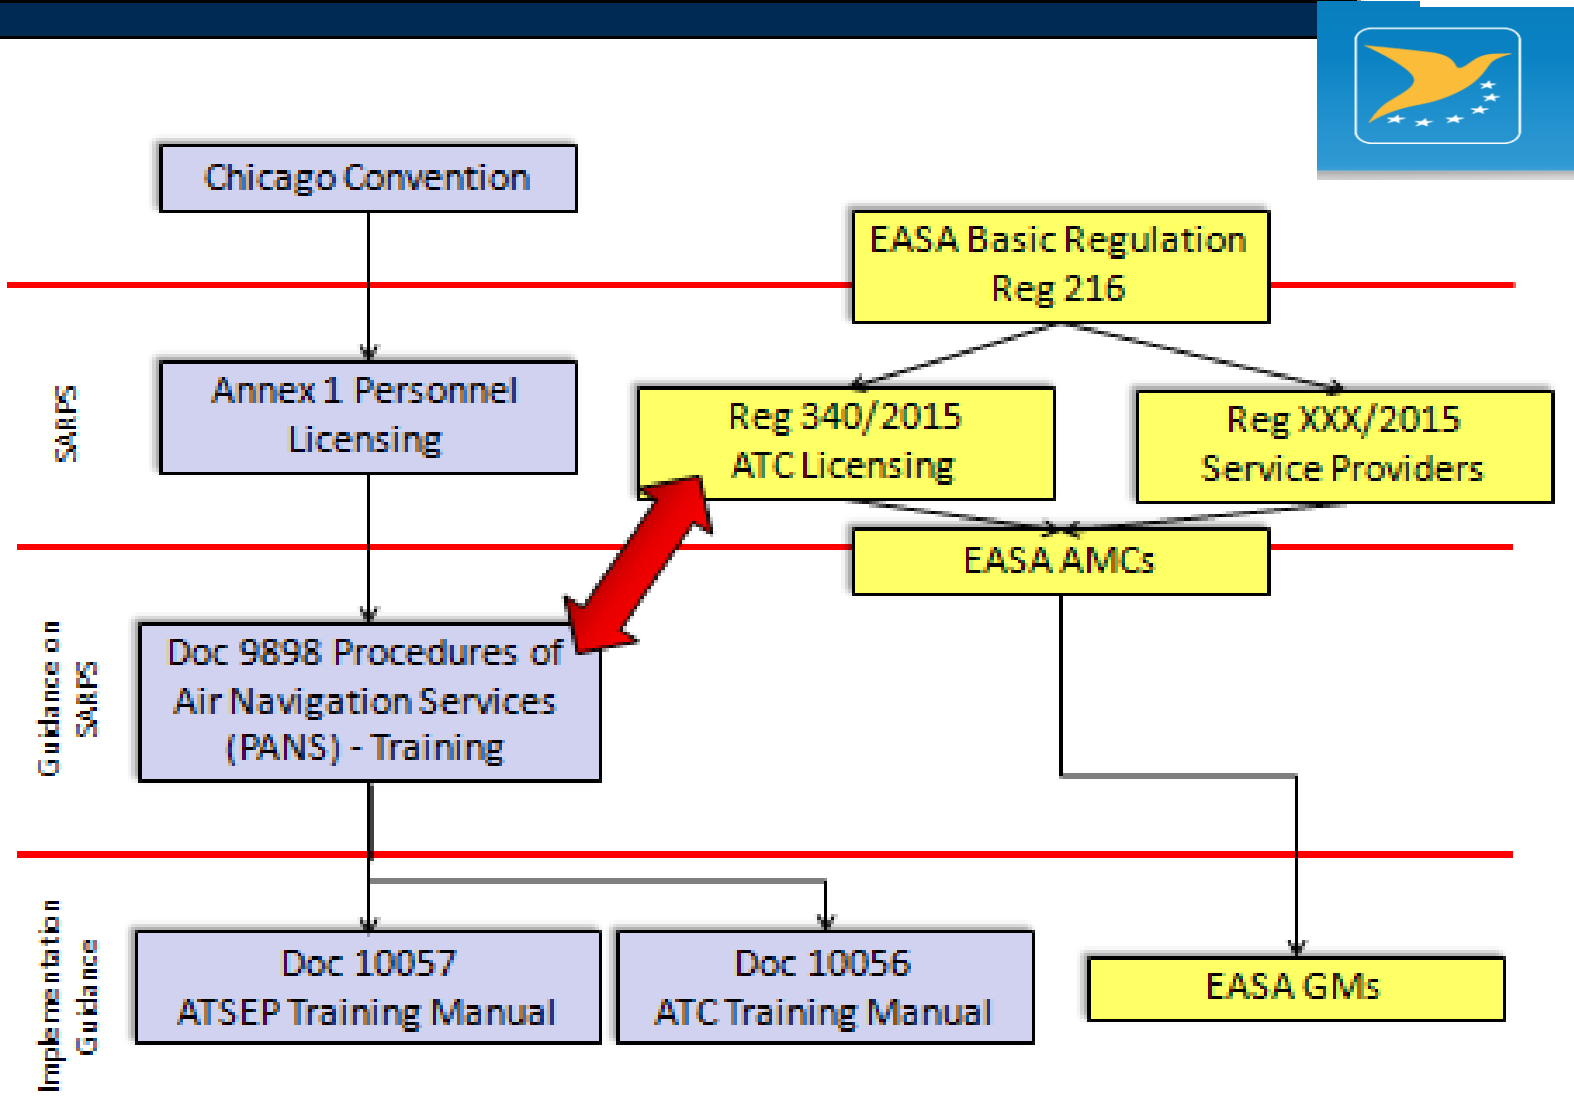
Chicago Convention

EASA Basic Regulation
Reg 216

SARPS

Annex 1 Personnel Licensing

Reg 340/2015
ATC Licensing

Reg XXX/2015
Service Providers

EASA AMCs

Guidance on SARPS

Doc 9898 Procedures of Air Navigation Services (PANS) - Training

Implementation Guidance

Doc 10057
ATSEP Training Manual

Doc 10056
ATC Training Manual

EASA GMs